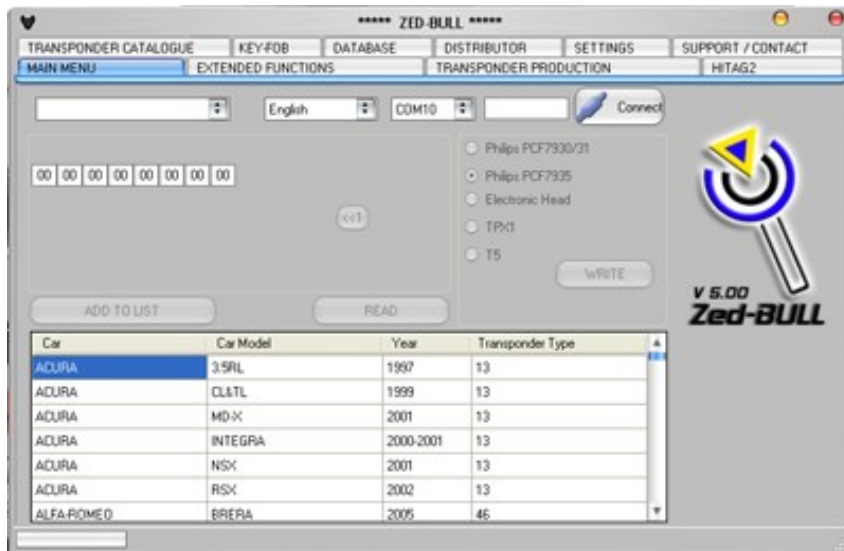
***** ZED-BULL *****

TRANSPONDER CATALOGUE KEY-FOB DATABASE DISTRIBUTOR SETTINGS SUPPORT / CONTACT
MAIN MENU EXTENDED FUNCTIONS TRANSPONDER PRODUCTION HITAG2

English COM10 Connect

00 00 00 00 00 00 00 00

<<1

Philips PCF7930/31
Philips PCF7935
Electronic Head
TPX1
T5

WRITE

ADD TO LIST READ

V 5.00
Zed-BULL

| Car | Car Model | Year | Transponder Type |
|---|---|---|---|
| ACURA | 3.5RL | 1997 | 13 |
| ACURA | CL&TL | 1999 | 13 |
| ACURA | MD-X | 2001 | 13 |
| ACURA | INTEGRA | 2000-2001 | 13 |
| ACURA | NSX | 2001 | 13 |
| ACURA | RSX | 2002 | 13 |
| ALFA-ROMEO | BRERA | 2005 | 46 |